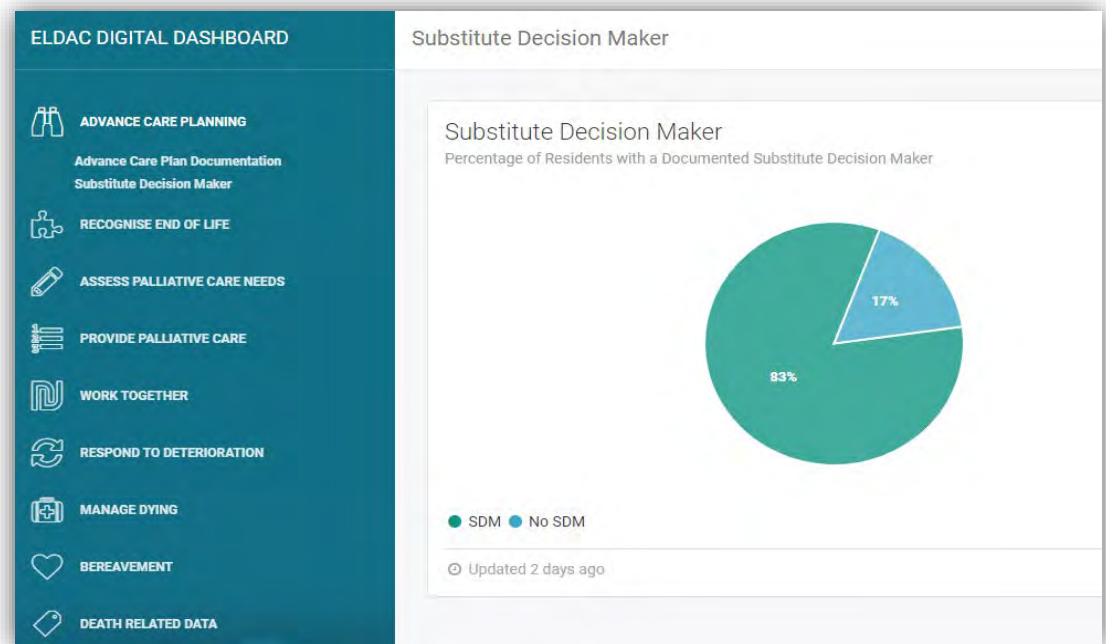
ELDAC DIGITAL DASHBOARD

ADVANCE CARE PLANNING

Advance Care Plan Documentation
Substitute Decision Maker

RECOGNISE END OF LIFE

ASSESS PALLIATIVE CARE NEEDS

PROVIDE PALLIATIVE CARE

WORK TOGETHER

RESPOND TO DETERIORATION

MANAGE DYING

BEREAVEMENT

DEATH RELATED DATA

Substitute Decision Maker

Substitute Decision Maker
Percentage of Residents with a Documented Substitute Decision Maker

17%

83%

SDM No SDM

Updated 2 days ago